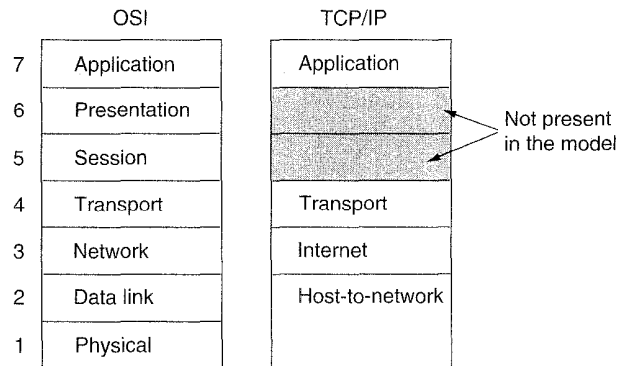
OSI

TCP/IP

| | OSI | TCP/IP |
|---|---|---|
| 7 | Application | Application |
| 6 | Presentation | |
| 5 | Session | |
| 4 | Transport | Transport |
| 3 | Network | Internet |
| 2 | Data link | Host-to-network |
| 1 | Physical | |

Not present in the model